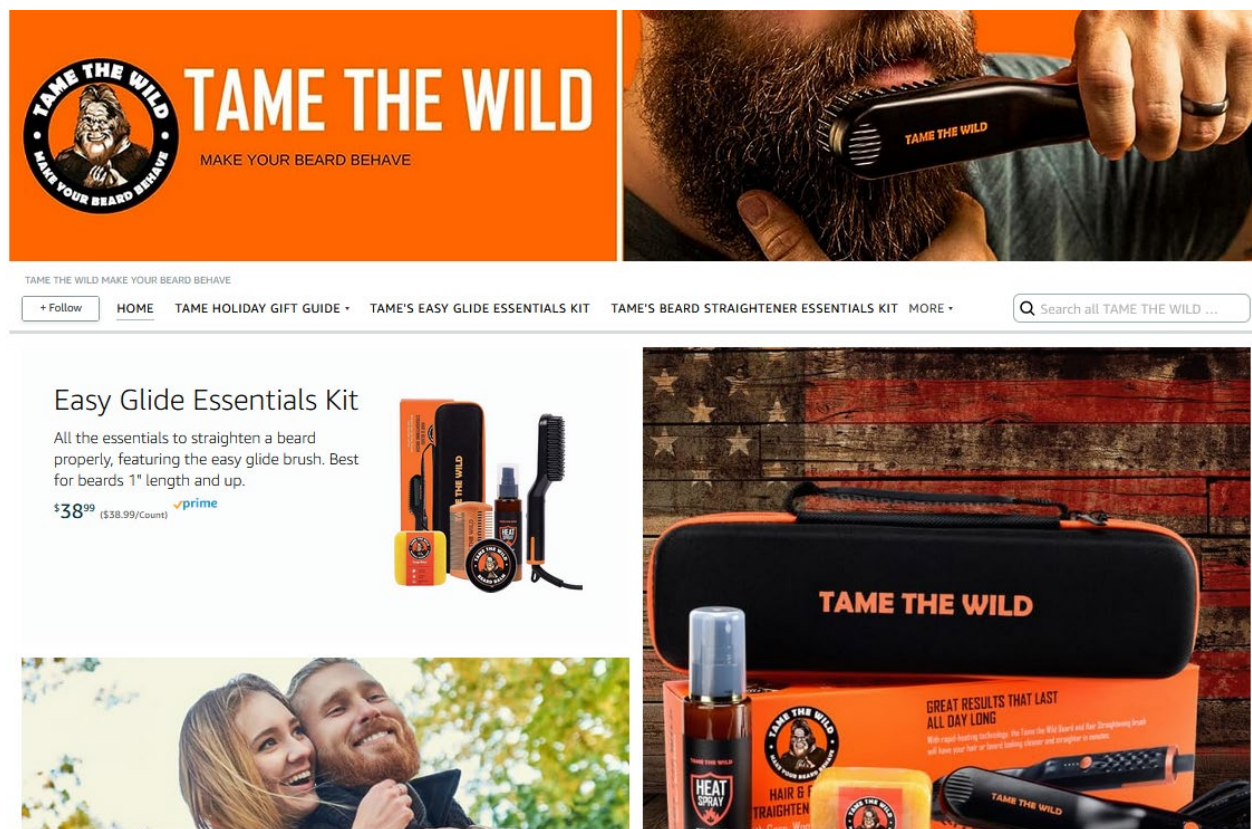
TAME THE WILD
MAKE YOUR BEARD BEHAVE
TAME THE WILD
MAKE YOUR BEARD BEHAVE

TAME THE WILD

TAME THE WILD MAKE YOUR BEARD BEHAVE

+ Follow HOME TAME HOLIDAY GIFT GUIDE ▾ TAME'S EASY GLIDE ESSENTIALS KIT TAME'S BEARD STRAIGHTENER ESSENTIALS KIT MORE ▾ Search all TAME THE WILD ...

Easy Glide Essentials Kit

All the essentials to straighten a beard properly, featuring the easy glide brush. Best for beards 1" length and up.

$38^{99}$ ($38.99/Count) prime

TAME THE WILD

TAME THE WILD

TAME THE WILD

GREAT RESULTS THAT LAST ALL DAY LONG

HEAT SPRAY

HAIR & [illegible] TRAIGHTEN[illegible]

TAME THE WILD